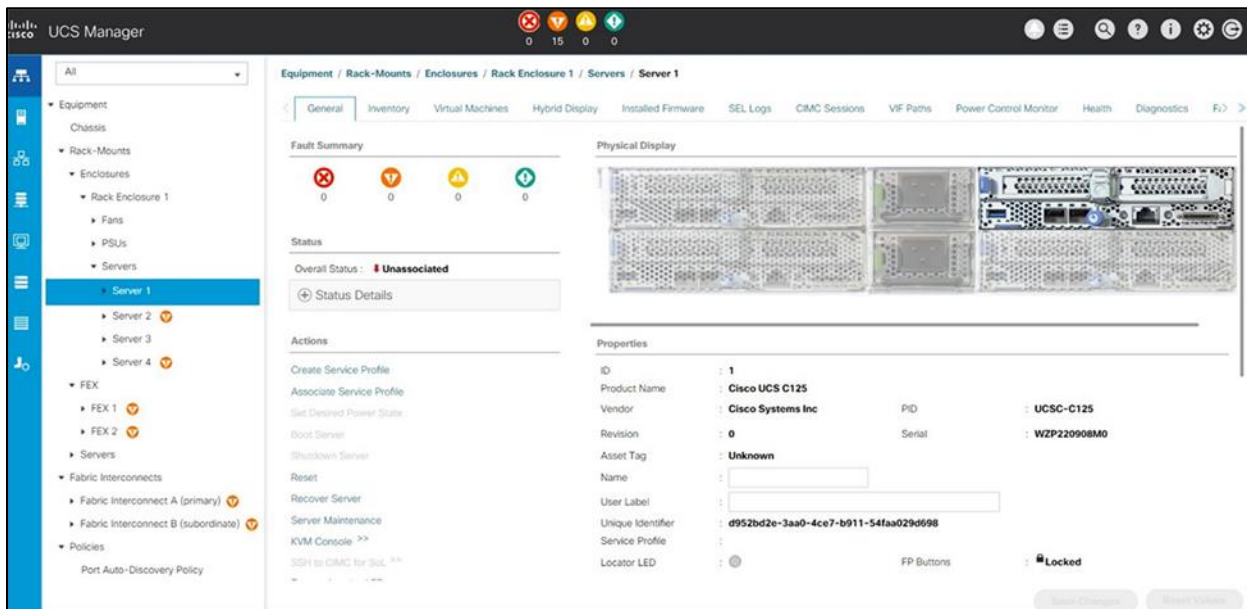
cisco UCS Manager

0 15 0 0

All

Equipment
Chassis
Rack-Mounts
Enclosures
Rack Enclosure 1
Fans
PSUs
Servers
Server 1
Server 2
Server 3
Server 4
FEX
FEX 1
FEX 2
Servers
Fabric Interconnects
Fabric Interconnect A (primary)
Fabric Interconnect B (subordinate)
Policies
Port Auto-Discovery Policy

Equipment / Rack-Mounts / Enclosures / Rack Enclosure 1 / Servers / Server 1

General | Inventory | Virtual Machines | Hybrid Display | Installed Firmware | SEL Logs | CIMC Sessions | VIF Paths | Power Control Monitor | Health | Diagnostics | F

Fault Summary
0 0 0 0

Status
Overall Status : Unassociated
Status Details

Actions
Create Service Profile
Associate Service Profile
Set Desired Power State
Boot Server
Shutdown Server
Reset
Recover Server
Server Maintenance
KVM Console >>
SSH to CIMC for SoL >>
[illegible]

Physical Display

Properties

| | | | |
|---|---|---|---|
| ID | : 1 | | |
| Product Name | : Cisco UCS C125 | | |
| Vendor | : Cisco Systems Inc | PID | : UCSC-C125 |
| Revision | : 0 | Serial | : WZP220908M0 |
| Asset Tag | : Unknown | | |
| Name | : | | |
| User Label | : | | |
| Unique Identifier | : d952bd2e-3aa0-4ce7-b911-54faa029d698 | | |
| Service Profile | : | | |
| Locator LED | : | FP Buttons | : Locked |

Save Changes | Reset Values